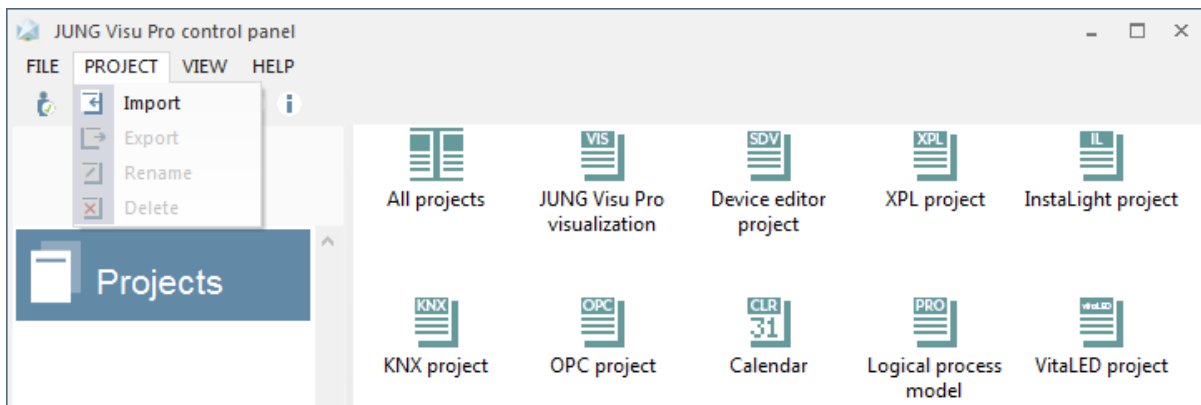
JUNG Visu Pro control panel

FILE PROJECT VIEW HELP

Import
Export
Rename
Delete

Projects

VIS
SDV
XPL
IL

All projects
JUNG Visu Pro visualization
Device editor project
XPL project
InstaLight project

KNX
OPC
CLR 31
PRO
vitaLED

KNX project
OPC project
Calendar
Logical process model
VitaLED project